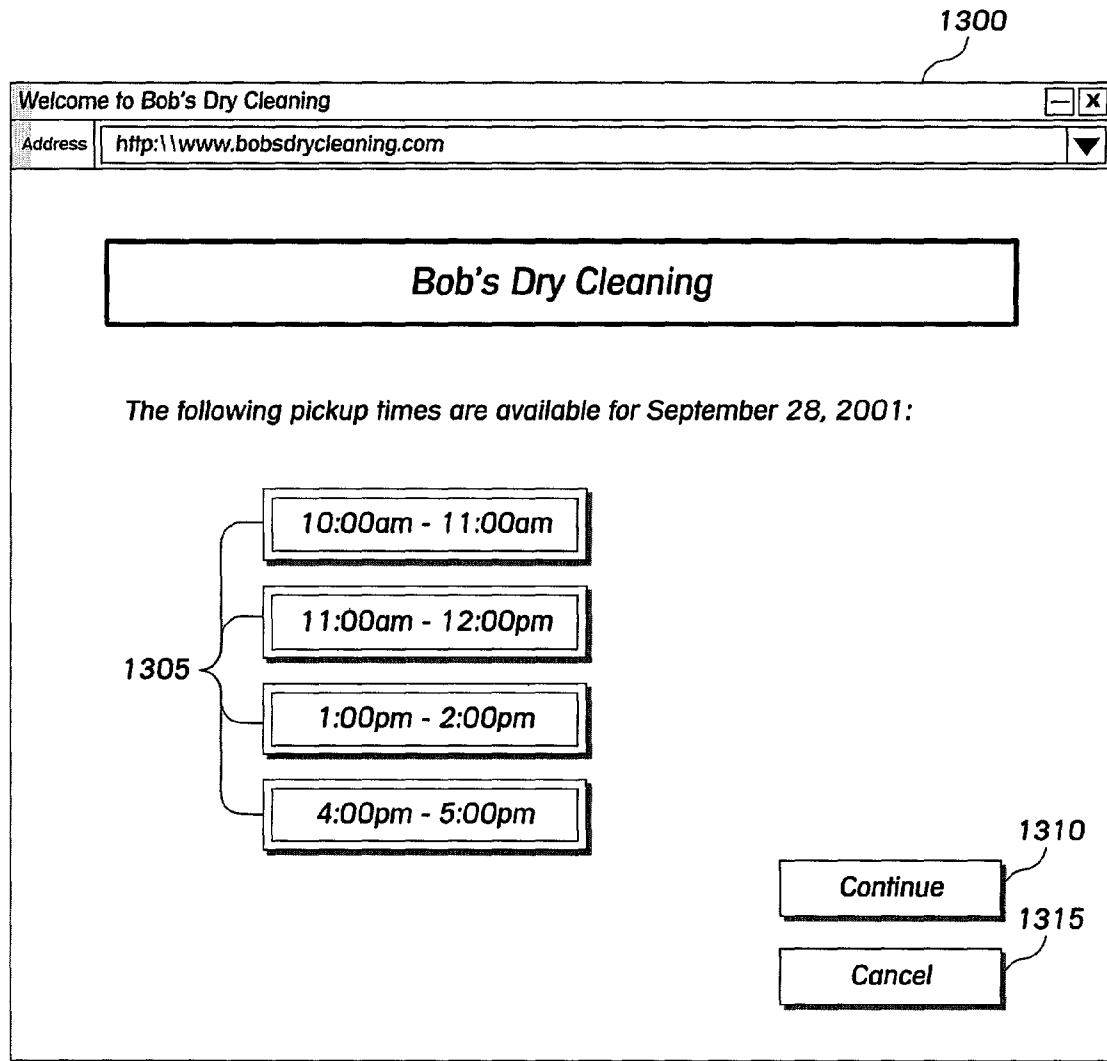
1300

Welcome to Bob's Dry Cleaning

Address http:\\www.bobsdrycleaning.com

Bob's Dry Cleaning

The following pickup times are available for September 28, 2001:

10:00am - 11:00am

11:00am - 12:00pm

1305

1:00pm - 2:00pm

4:00pm - 5:00pm

1310

Continue

1315

Cancel